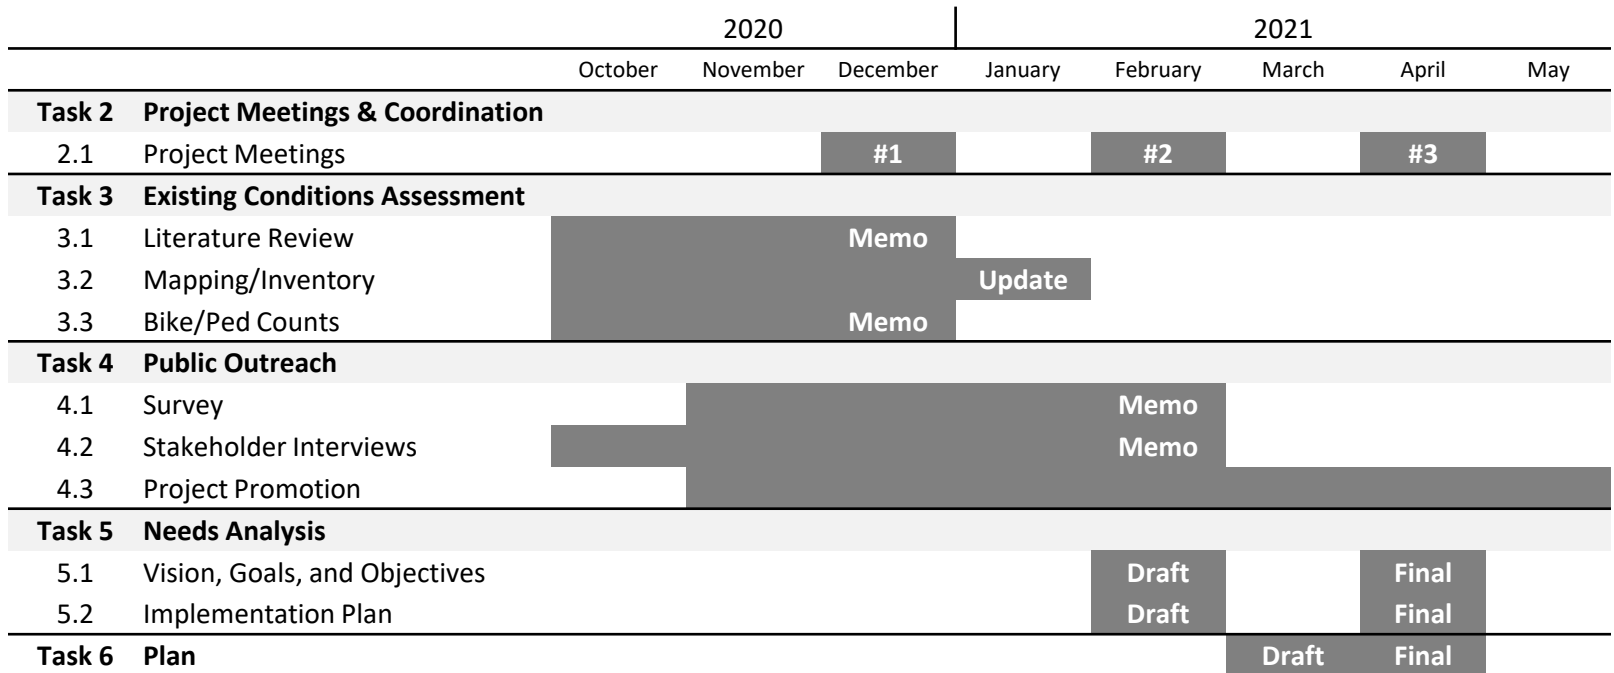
| | | October | November | December | January | February | March | April | May |
|---|---|---|---|---|---|---|---|---|---|
| | | 2020 | | | 2021 | | | | |
| **Task 2** | **Project Meetings & Coordination** | | | | | | | | |
| 2.1 | Project Meetings | | | **#1** | | **#2** | | **#3** | |
| **Task 3** | **Existing Conditions Assessment** | | | | | | | | |
| 3.1 | Literature Review | | | **Memo** | | | | | |
| 3.2 | Mapping/Inventory | | | | **Update** | | | | |
| 3.3 | Bike/Ped Counts | | | **Memo** | | | | | |
| **Task 4** | **Public Outreach** | | | | | | | | |
| 4.1 | Survey | | | | | **Memo** | | | |
| 4.2 | Stakeholder Interviews | | | | | **Memo** | | | |
| 4.3 | Project Promotion | | | | | | | | |
| **Task 5** | **Needs Analysis** | | | | | | | | |
| 5.1 | Vision, Goals, and Objectives | | | | | **Draft** | | **Final** | |
| 5.2 | Implementation Plan | | | | | **Draft** | | **Final** | |
| **Task 6** | **Plan** | | | | | | **Draft** | **Final** | |